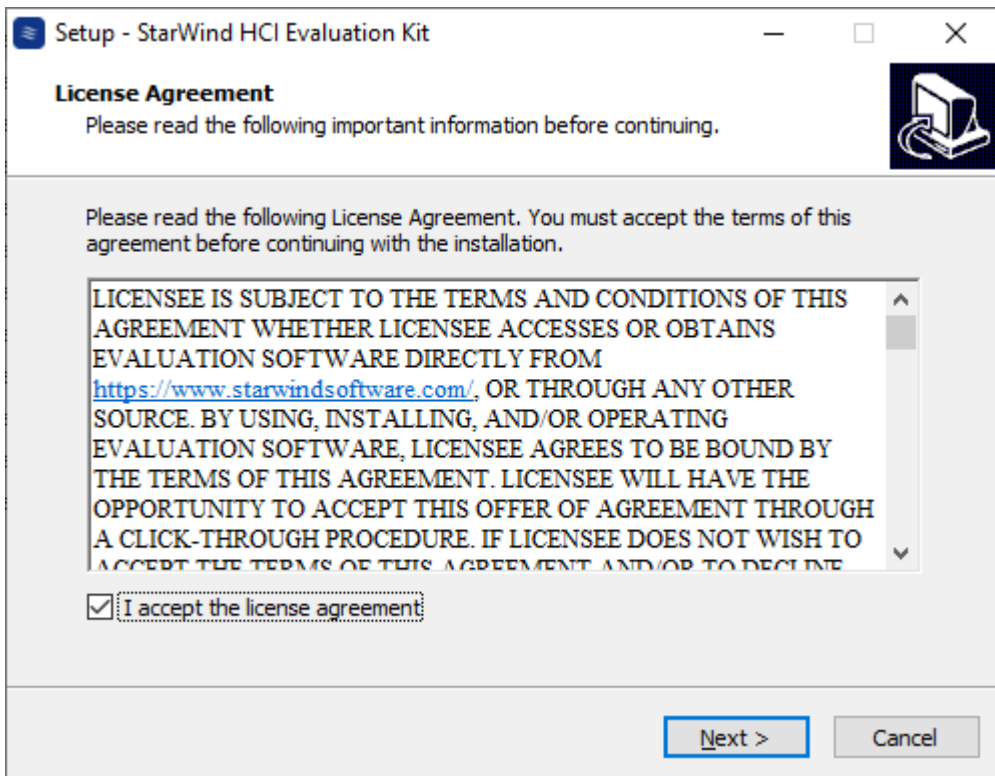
Setup - StarWind HCI Evaluation Kit

License Agreement
Please read the following important information before continuing.

Please read the following License Agreement. You must accept the terms of this agreement before continuing with the installation.

LICENSEE IS SUBJECT TO THE TERMS AND CONDITIONS OF THIS AGREEMENT WHETHER LICENSEE ACCESSES OR OBTAINS EVALUATION SOFTWARE DIRECTLY FROM https://www.starwindsoftware.com/, OR THROUGH ANY OTHER SOURCE. BY USING, INSTALLING, AND/OR OPERATING EVALUATION SOFTWARE, LICENSEE AGREES TO BE BOUND BY THE TERMS OF THIS AGREEMENT. LICENSEE WILL HAVE THE OPPORTUNITY TO ACCEPT THIS OFFER OF AGREEMENT THROUGH A CLICK-THROUGH PROCEDURE. IF LICENSEE DOES NOT WISH TO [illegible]

I accept the license agreement

Next >
Cancel